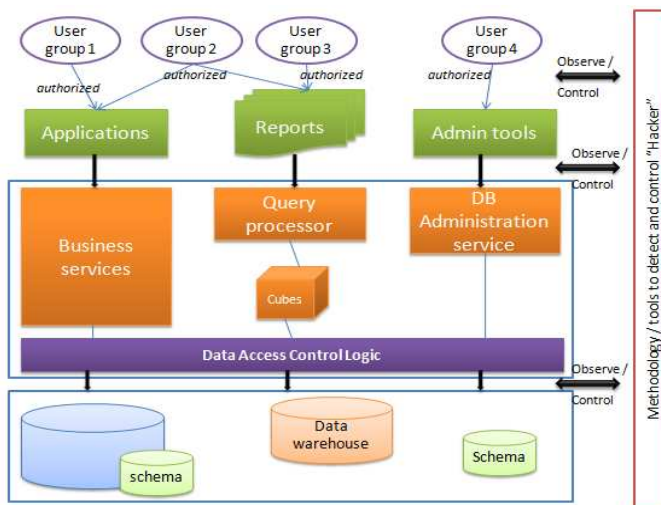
User group 1

User group 2

User group 3

User group 4

authorized

authorized

authorized

authorized

Observe / Control

Applications

Reports

Admin tools

Observe / Control

Business services

Query processor

DB Administration service

Cubes

Data Access Control Logic

Observe / Control

schema

Data warehouse

Schema

Methodology / tools to detect and control "Hacker"